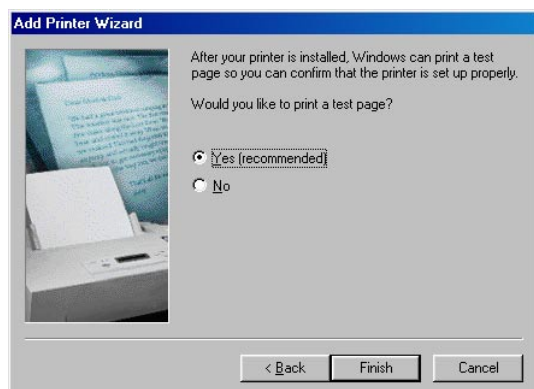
Add Printer Wizard

After your printer is installed, Windows can print a test page so you can confirm that the printer is set up properly.

Would you like to print a test page?

Yes (recommended)

No

< Back

Finish

Cancel